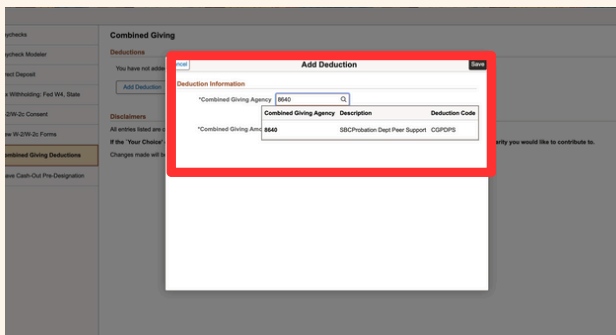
ychecks
ycheck Modeler
ect Deposit
x Withholding: Fed W4, State
2/W-2c Consent
w W-2/W-2c Forms
ombined Giving Deductions
ave Cash-Out Pre-Designation

Combined Giving

Deductions

You have not adde

Add Deduction

Disclaimers

All entries listed are c

If the 'Your Choice'

Changes made will b

arity you would like to contribute to.

ncel

Add Deduction

Save

Deduction Information

*Combined Giving Agency 8640

*Combined Giving Amo

| Combined Giving Agency | Description | Deduction Code |
|---|---|---|
| 8640 | SBCProbation Dept Peer Support | CGPDPS |